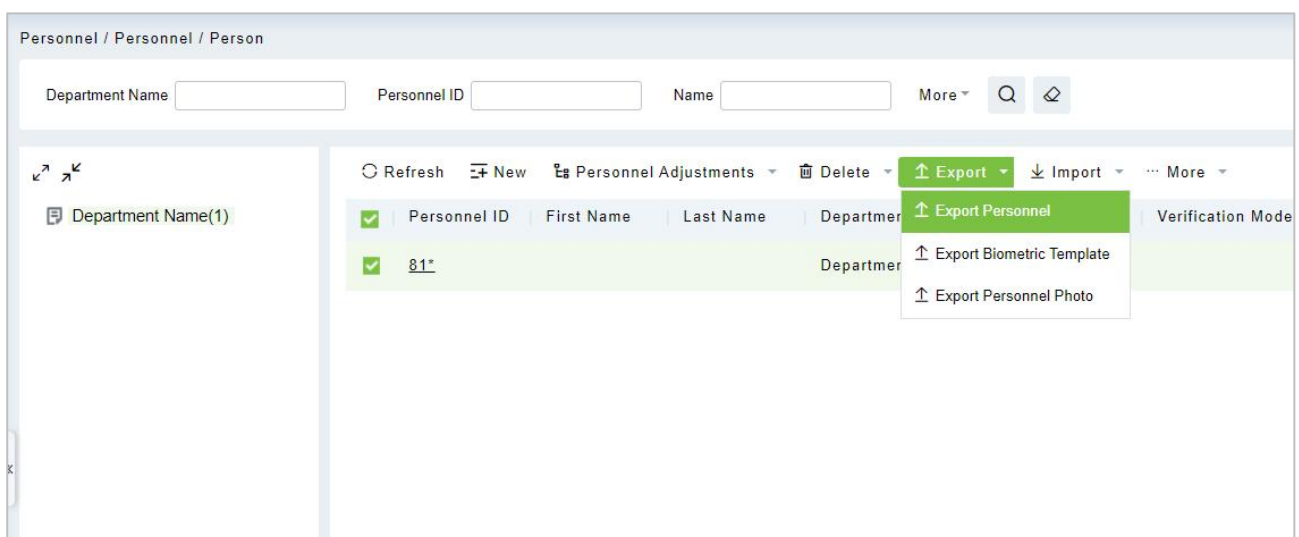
Personnel / Personnel / Person

Department Name

Personnel ID

Name

More

Department Name(1)

Refresh New Personnel Adjustments Delete Export Import More

| Personnel ID | First Name | Last Name | Departmer | Verification Mode |
|---|---|---|---|---|
| 81* | | | Departmer | |

Export Personnel
Export Biometric Template
Export Personnel Photo